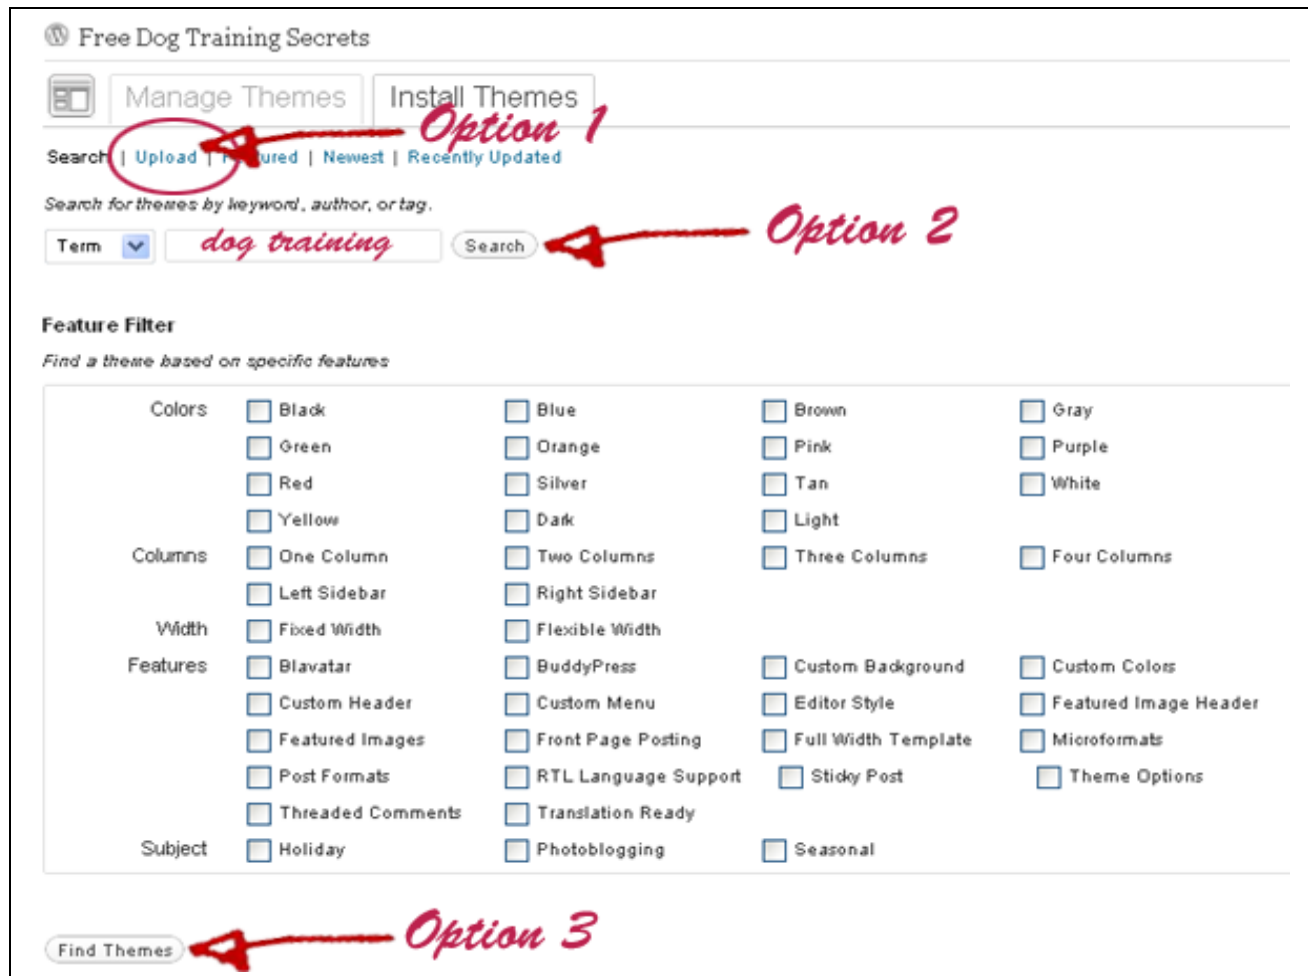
Free Dog Training Secrets

Manage Themes | Install Themes

Option 1

Search | Upload | F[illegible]ured | Newest | Recently Updated

Search for themes by keyword, author, or tag.

Term | dog training | Search

Option 2

Feature Filter

Find a theme based on specific features

| | | | | |
|---|---|---|---|---|
| Colors | Black | Blue | Brown | Gray |
| | Green | Orange | Pink | Purple |
| | Red | Silver | Tan | White |
| | Yellow | Dark | Light | |
| Columns | One Column | Two Columns | Three Columns | Four Columns |
| | Left Sidebar | Right Sidebar | | |
| Width | Fixed Width | Flexible Width | | |
| Features | Blavatar | BuddyPress | Custom Background | Custom Colors |
| | Custom Header | Custom Menu | Editor Style | Featured Image Header |
| | Featured Images | Front Page Posting | Full Width Template | Microformats |
| | Post Formats | RTL Language Support | Sticky Post | Theme Options |
| | Threaded Comments | Translation Ready | | |
| Subject | Holiday | Photoblogging | Seasonal | |

Find Themes

Option 3